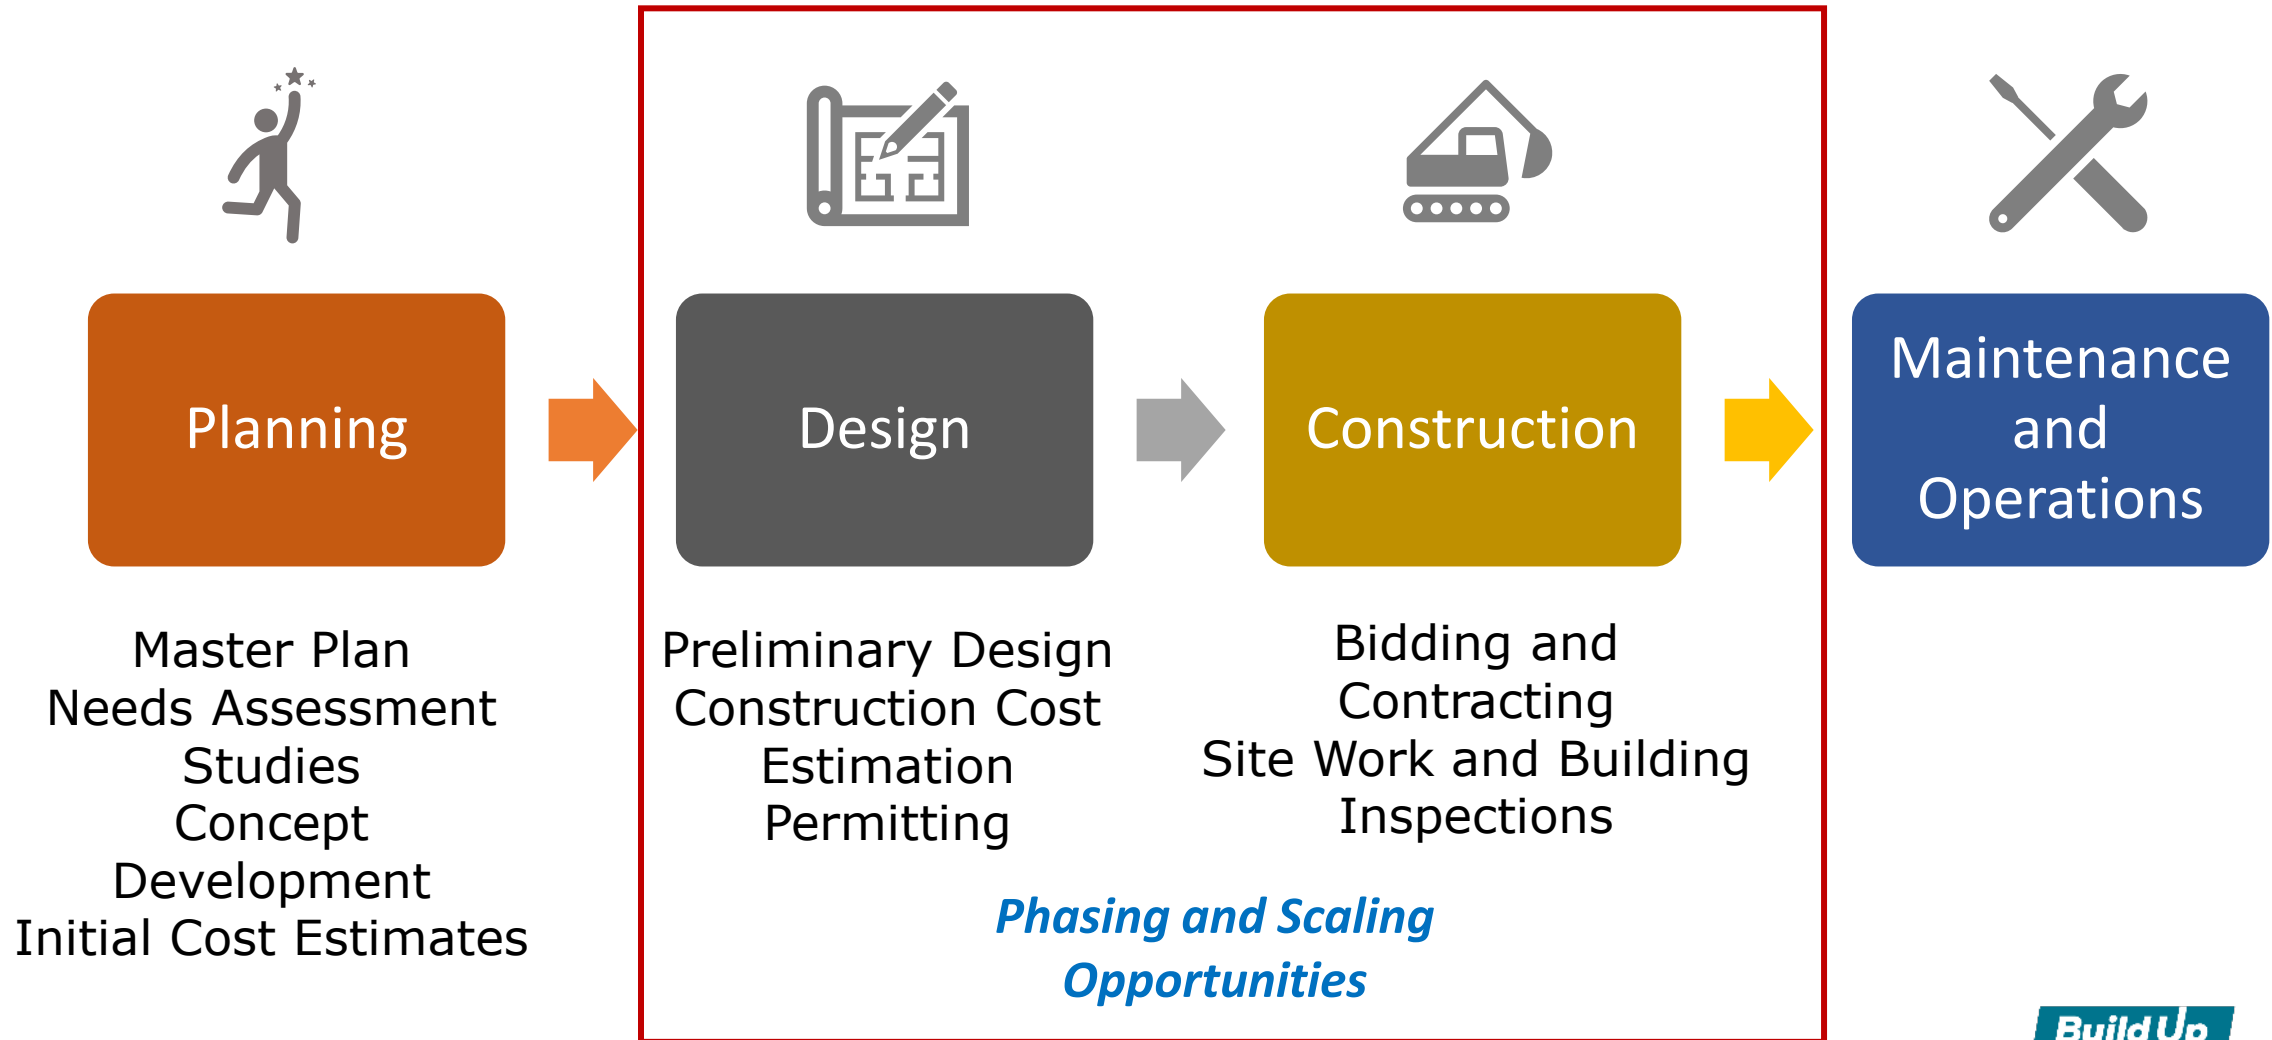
Planning

Design

Construction

Maintenance and Operations

Master Plan
Needs Assessment
Studies
Concept Development
Initial Cost Estimates

Preliminary Design
Construction Cost Estimation
Permitting

Bidding and Contracting
Site Work and Building
Inspections

Phasing and Scaling Opportunities

Build Up